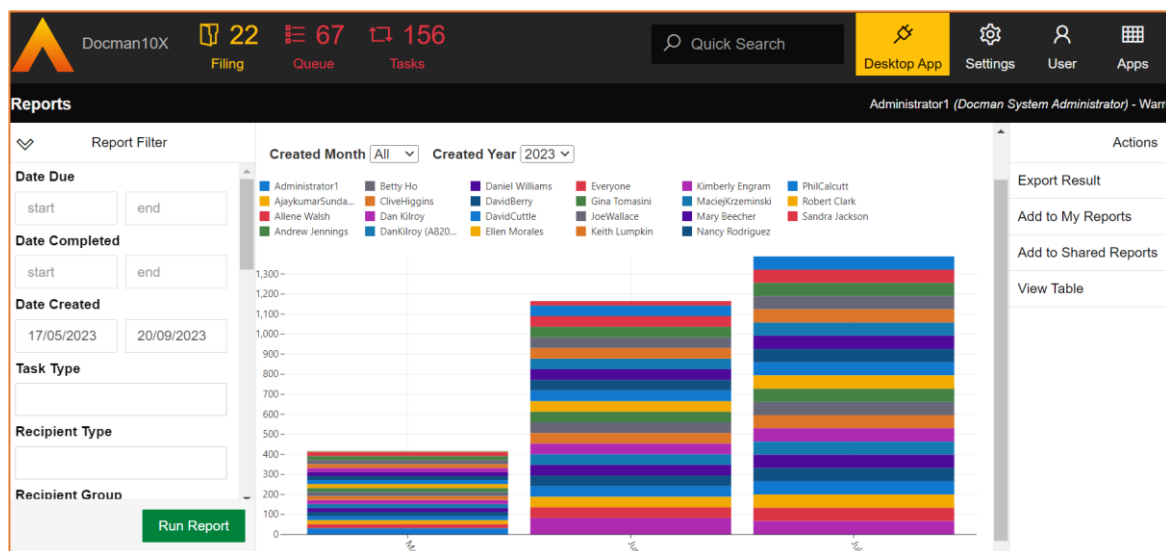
Docman10X

22 Filing

67 Queue

156 Tasks

Quick Search

Desktop App

Settings

User

Apps

Reports

Administrator1 (Docman System Administrator) - Warr

Report Filter

Date Due

start

end

Date Completed

start

end

Date Created

17/05/2023

20/09/2023

Task Type

Recipient Type

Recipient Group

Run Report

Created Month All

Created Year 2023

Administrator1
AjaykumarSunda...
Allene Walsh
Andrew Jennings
Betty Ho
CliveHiggins
Dan Kilroy
DanKilroy (A820...
Daniel Williams
DavidBerry
DavidCuttle
Ellen Morales
Everyone
Gina Tomasini
JoeWallace
Keith Lumpkin
Kimberly Engram
MaciejKrzeminski
Mary Beecher
Nancy Rodriguez
PhilCalcutt
Robert Clark
Sandra Jackson

1,300
1,200
1,100
1,000
900
800
700
600
500
400
300
200
100
0

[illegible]
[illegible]
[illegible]

Actions

Export Result

Add to My Reports

Add to Shared Reports

View Table